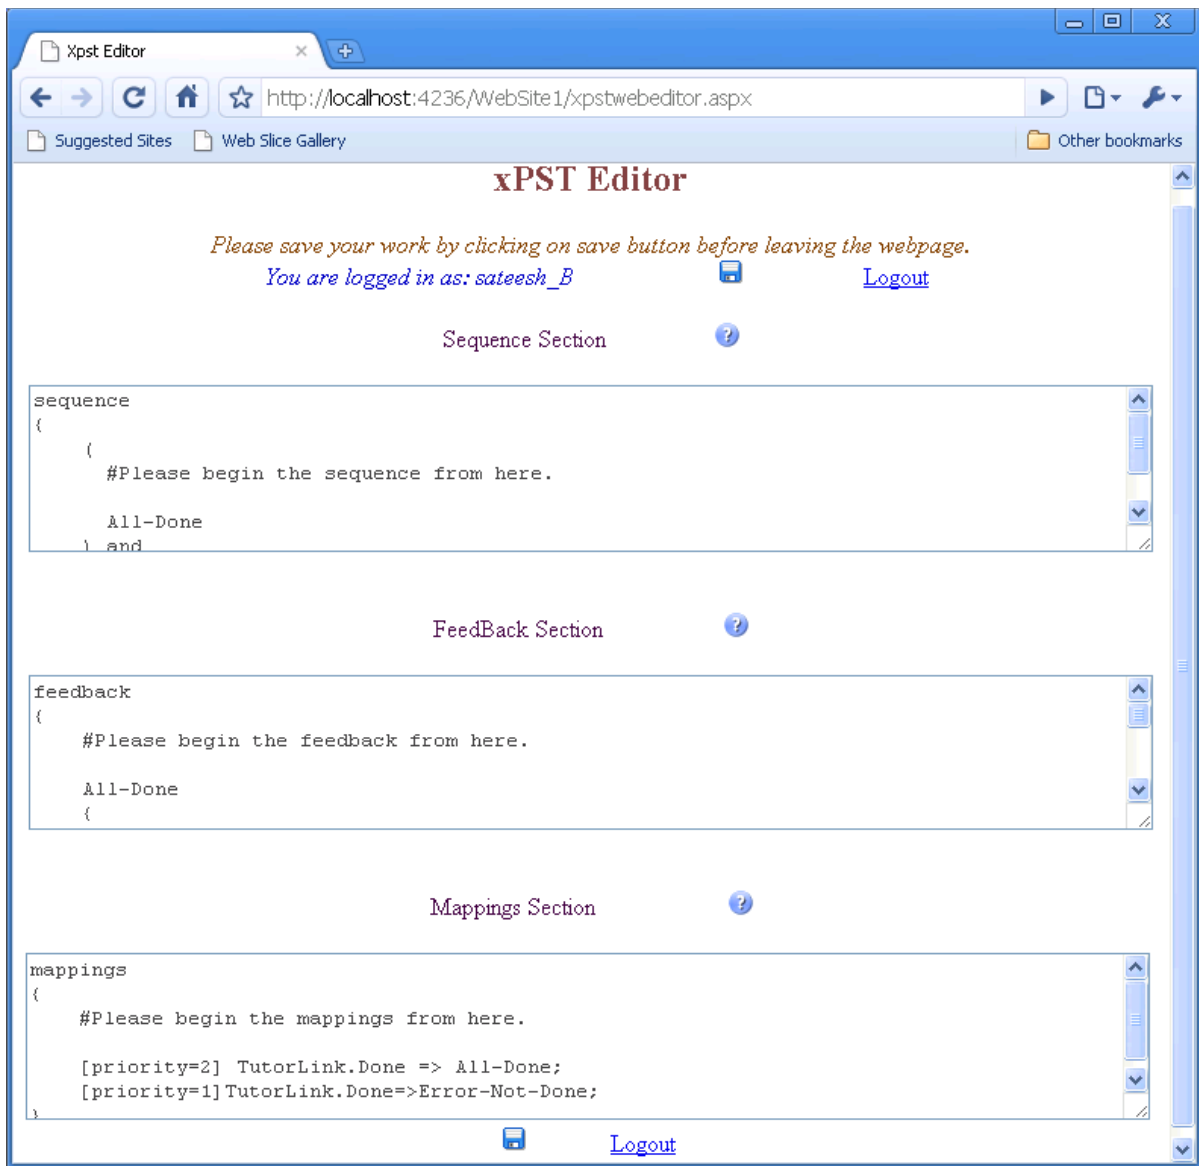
Xpst Editor

http://localhost:4236/WebSite1/xpstwebeditor.aspx

Suggested Sites
Web Slice Gallery
Other bookmarks

xPST Editor

Please save your work by clicking on save button before leaving the webpage.
You are logged in as: sateesh_B
Logout

Sequence Section

sequence
{
(
#Please begin the sequence from here.

All-Done
) and

FeedBack Section

feedback
{
#Please begin the feedback from here.

All-Done
{

Mappings Section

mappings
{
#Please begin the mappings from here.

[priority=2] TutorLink.Done => All-Done;
[priority=1]TutorLink.Done=>Error-Not-Done;
}

Logout